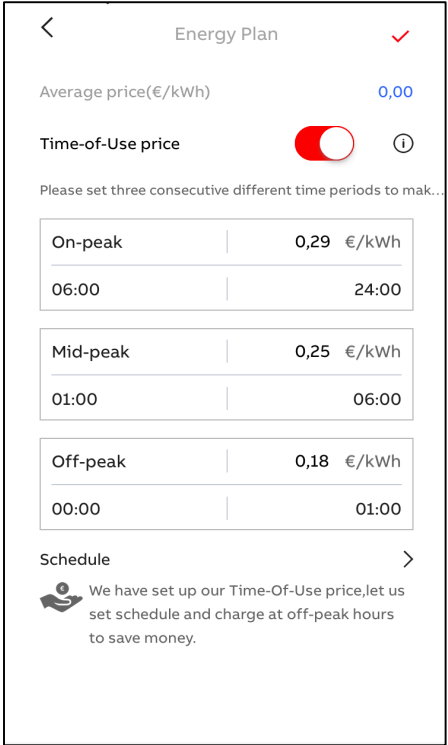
Energy Plan

Average price(€/kWh) 0,00

Time-of-Use price

Please set three consecutive different time periods to mak...

| On-peak | 0,29 €/kWh |
|---|---|
| 06:00 | 24:00 |

| Mid-peak | 0,25 €/kWh |
|---|---|
| 01:00 | 06:00 |

| Off-peak | 0,18 €/kWh |
|---|---|
| 00:00 | 01:00 |

Schedule

We have set up our Time-Of-Use price,let us set schedule and charge at off-peak hours to save money.